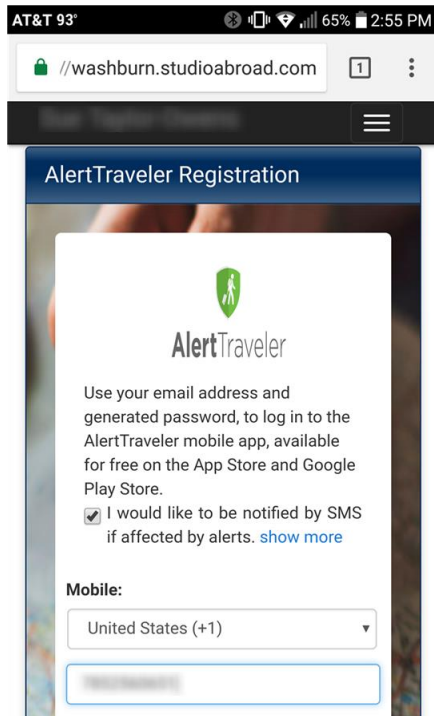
AT&T 93° 65% 2:55 PM

//washburn.studioabroad.com 1

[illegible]

AlertTraveler Registration

AlertTraveler

Use your email address and generated password, to log in to the AlertTraveler mobile app, available for free on the App Store and Google Play Store.

I would like to be notified by SMS if affected by alerts. show more

Mobile:

United States (+1)

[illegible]